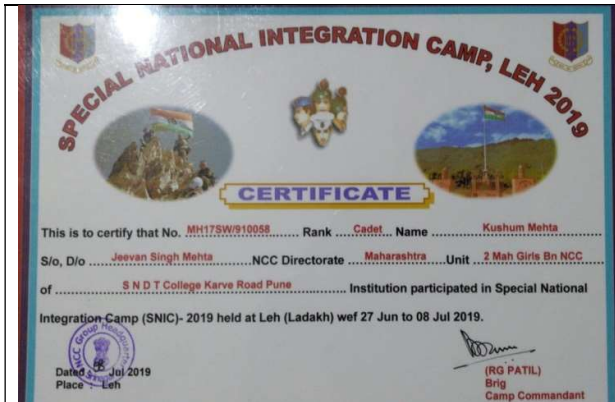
SPECIAL NATIONAL INTEGRATION CAMP, LEH 2019

CERTIFICATE

This is to certify that No. MH17SW/910058 Rank Cadet Name Kushum Mehta

S/o, D/o Jeevan Singh Mehta NCC Directorate Maharashtra Unit 2 Mah Girls Bn NCC

of S N D T College Karve Road Pune Institution participated in Special National Integration Camp (SNIC)- 2019 held at Leh (Ladakh) wef 27 Jun to 08 Jul 2019.

NCC Group Headquarters

Dated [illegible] Jul 2019
Place : Leh

(RG PATIL)
Brig
Camp Commandant